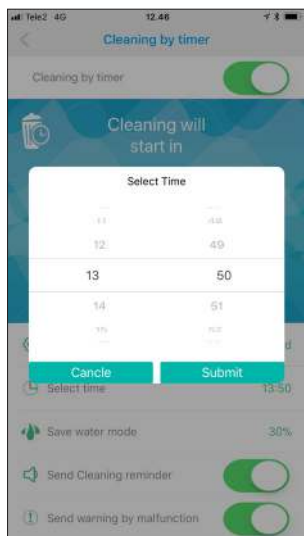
Tele2 4G 12.46

Cleaning by timer

Cleaning by timer

Cleaning will start in

Select Time

11 48
12 49
13 50
14 51
15 52

Cancle Submit

Select time 13:50

Save water mode 30%

Send Cleaning reminder

Send warning by malfunction